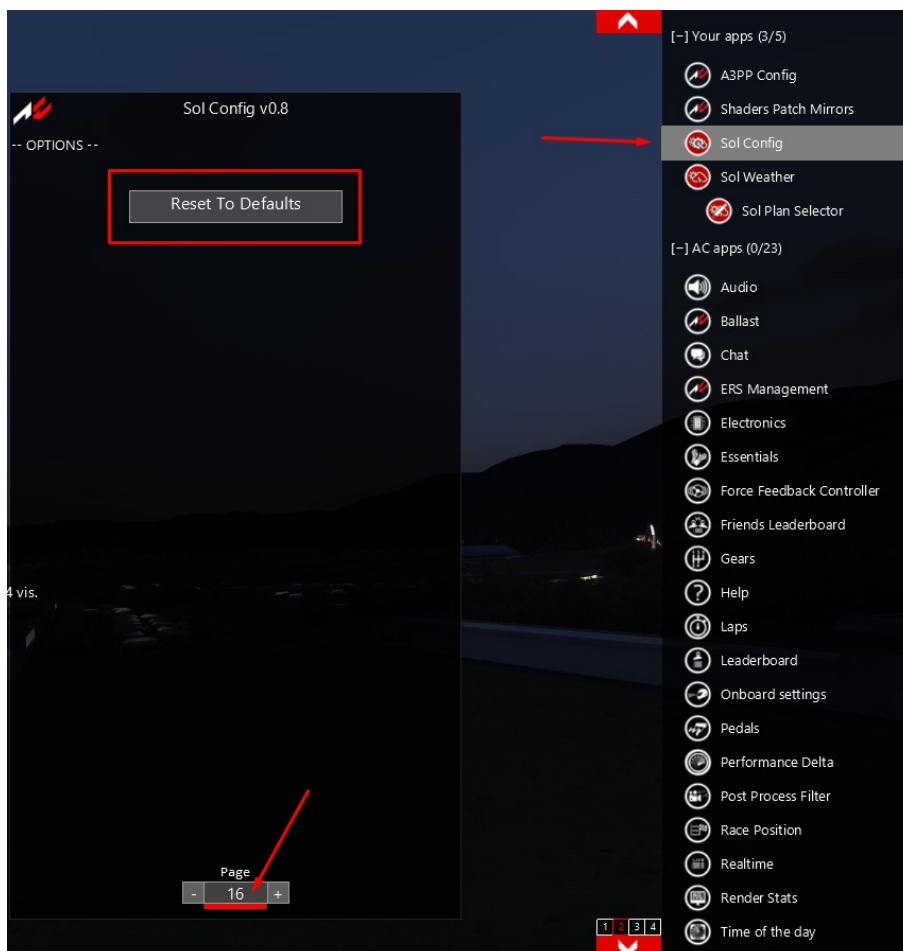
Sol Config v0.8

-- OPTIONS --

Reset To Defaults

4 vis.

Page

- 16 +

1 2 3 4

[−] Your apps (3/5)

A3PP Config

Shaders Patch Mirrors

Sol Config

Sol Weather

Sol Plan Selector

[−] AC apps (0/23)

Audio

Ballast

Chat

ERS Management

Electronics

Essentials

Force Feedback Controller

Friends Leaderboard

Gears

Help

Laps

Leaderboard

Onboard settings

Pedals

Performance Delta

Post Process Filter

Race Position

Realtime

Render Stats

Time of the day